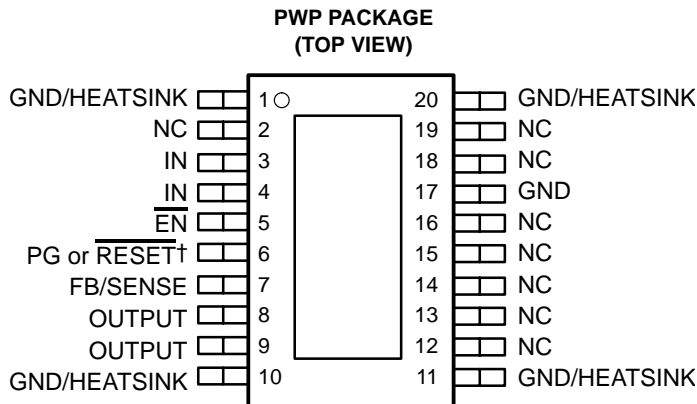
PWP PACKAGE
(TOP VIEW)

GND/HEATSINK 1
NC 2
IN 3
IN 4
$\overline{EN}$ 5
PG or $\overline{RESET}$† 6
FB/SENSE 7
OUTPUT 8
OUTPUT 9
GND/HEATSINK 10

20 GND/HEATSINK
19 NC
18 NC
17 GND
16 NC
15 NC
14 NC
13 NC
12 NC
11 GND/HEATSINK